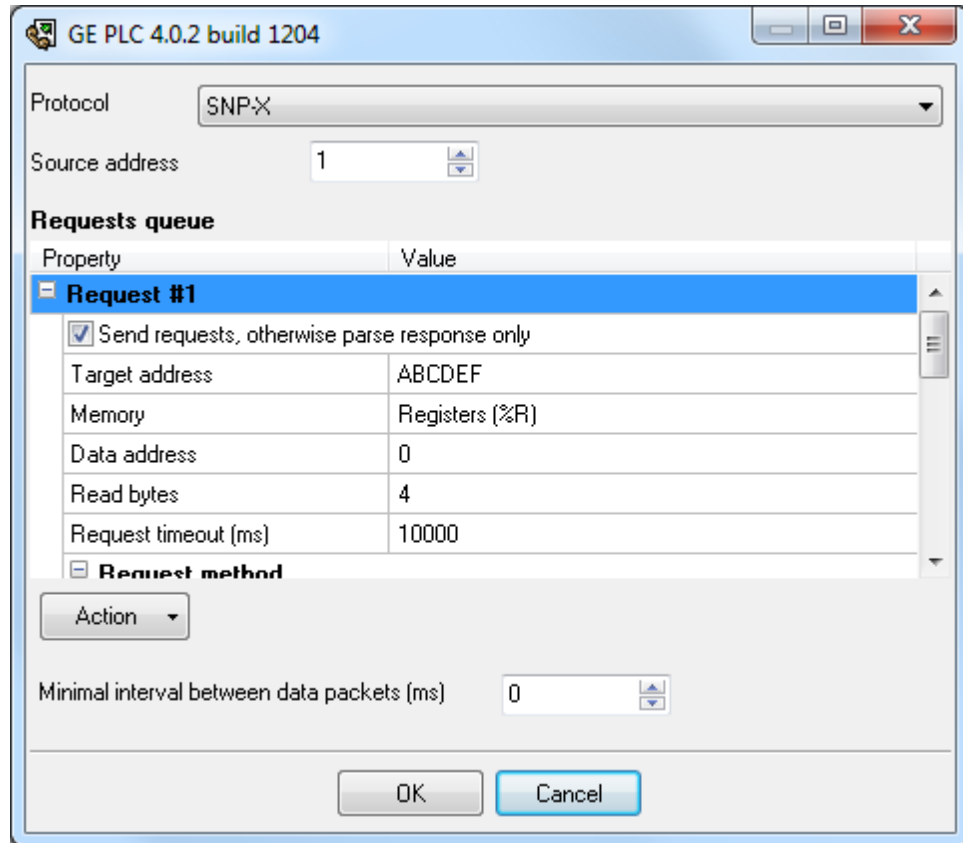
GE PLC 4.0.2 build 1204

Protocol SNP-X

Source address 1

Requests queue

| Property | Value |
|---|---|
| Request #1 | |
| Send requests, otherwise parse response only | |
| Target address | ABCDEF |
| Memory | Registers (%R) |
| Data address | 0 |
| Read bytes | 4 |
| Request timeout (ms) | 10000 |
| Request method | |

Action

Minimal interval between data packets (ms) 0

OK Cancel